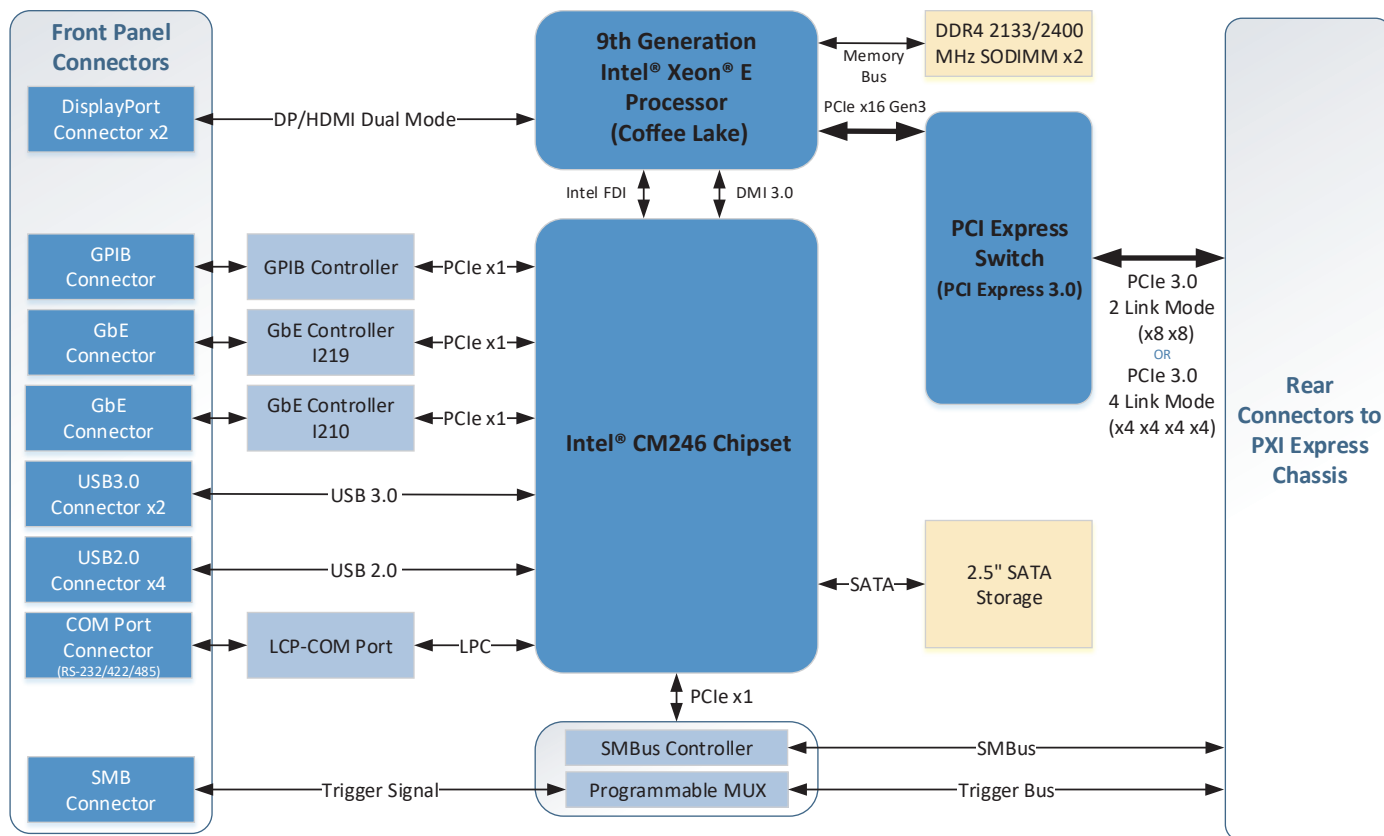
Front Panel Connectors

DisplayPort Connector x2

DP/HDMI Dual Mode

9th Generation Intel® Xeon® E Processor (Coffee Lake)

Memory Bus

DDR4 2133/2400 MHz SODIMM x2

PCIe x16 Gen3

Intel FDI

DMI 3.0

GPIB Connector

GPIB Controller

PCIe x1

GbE Connector

GbE Controller I219

PCIe x1

GbE Connector

GbE Controller I210

PCIe x1

Intel® CM246 Chipset

PCI Express Switch (PCI Express 3.0)

PCIe 3.0 2 Link Mode (x8 x8)

OR

PCIe 3.0 4 Link Mode (x4 x4 x4 x4)

Rear Connectors to PXI Express Chassis

USB3.0 Connector x2

USB 3.0

USB2.0 Connector x4

USB 2.0

SATA

2.5" SATA Storage

COM Port Connector (RS-232/422/485)

LCP-COM Port

LPC

PCIe x1

SMBus Controller

SMBus

SMB Connector

Trigger Signal

Programmable MUX

Trigger Bus